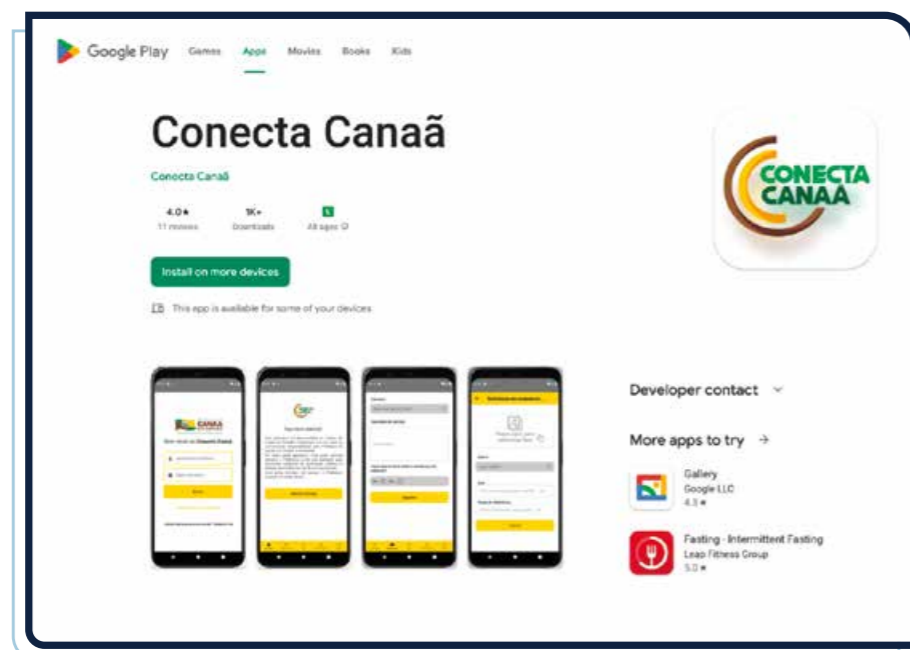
Google Play Games Apps Movies Books Kids

Conecta Canaã

Conecta Canaã

4.0★
11 reviews

1K+
Downloads

E
All ages

Install on more devices

This app is available for some of your devices

CONECTA CANAÃ

Developer contact

More apps to try →

Gallery
Google LLC
4.3★

Fasting - Intermittent Fasting
Leap Fitness Group
5.0★